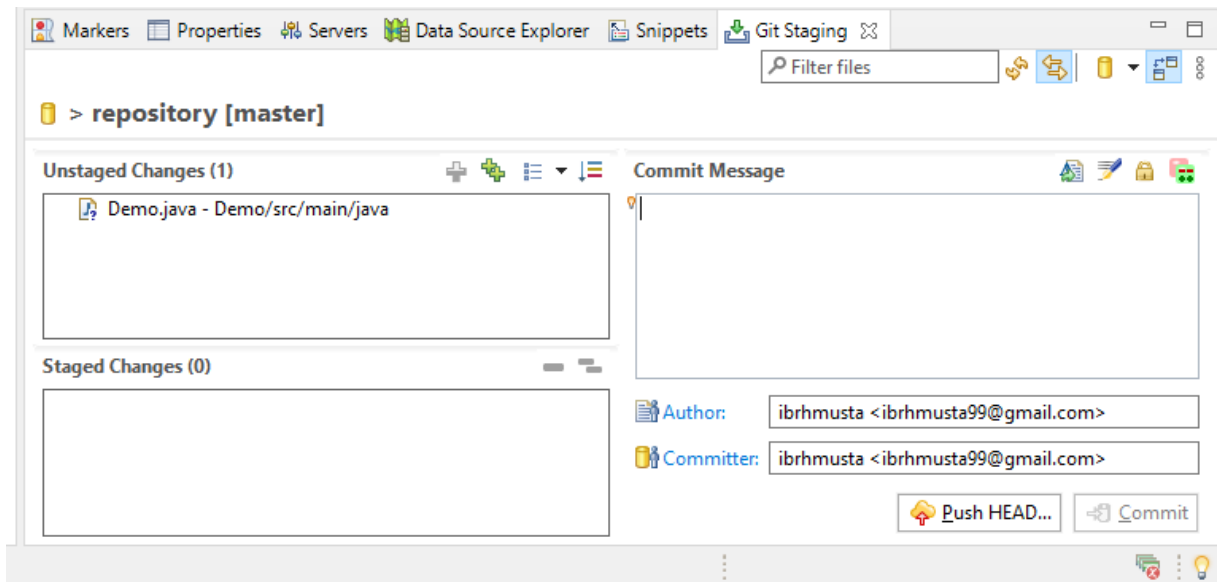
Markers Properties Servers Data Source Explorer Snippets Git Staging

Filter files

> repository [master]

Unstaged Changes (1)

Demo.java - Demo/src/main/java

Staged Changes (0)

Commit Message

Author: ibrhmusta <ibrhmusta99@gmail.com>

Committer: ibrhmusta <ibrhmusta99@gmail.com>

Push HEAD... Commit